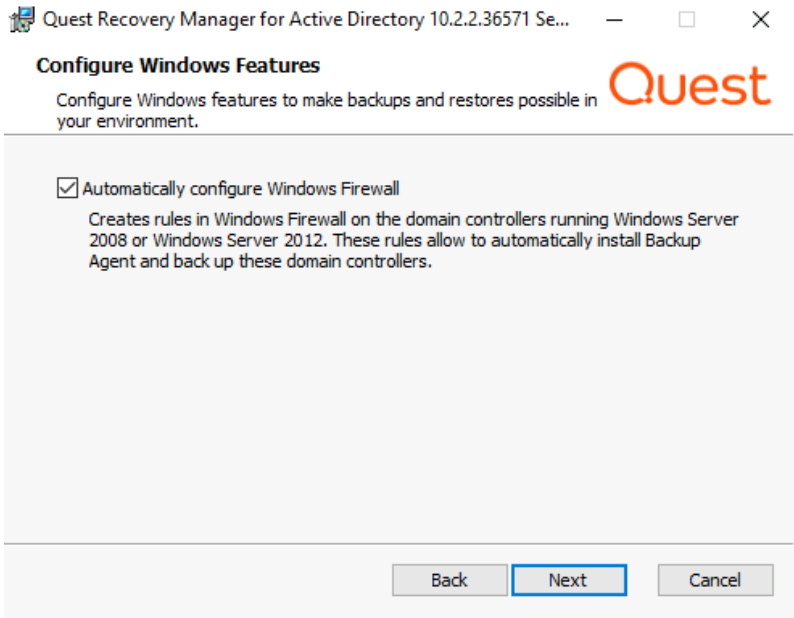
Quest Recovery Manager for Active Directory 10.2.2.36571 Se...

Configure Windows Features

Configure Windows features to make backups and restores possible in your environment.

Quest

Automatically configure Windows Firewall

Creates rules in Windows Firewall on the domain controllers running Windows Server 2008 or Windows Server 2012. These rules allow to automatically install Backup Agent and back up these domain controllers.

Back Next Cancel